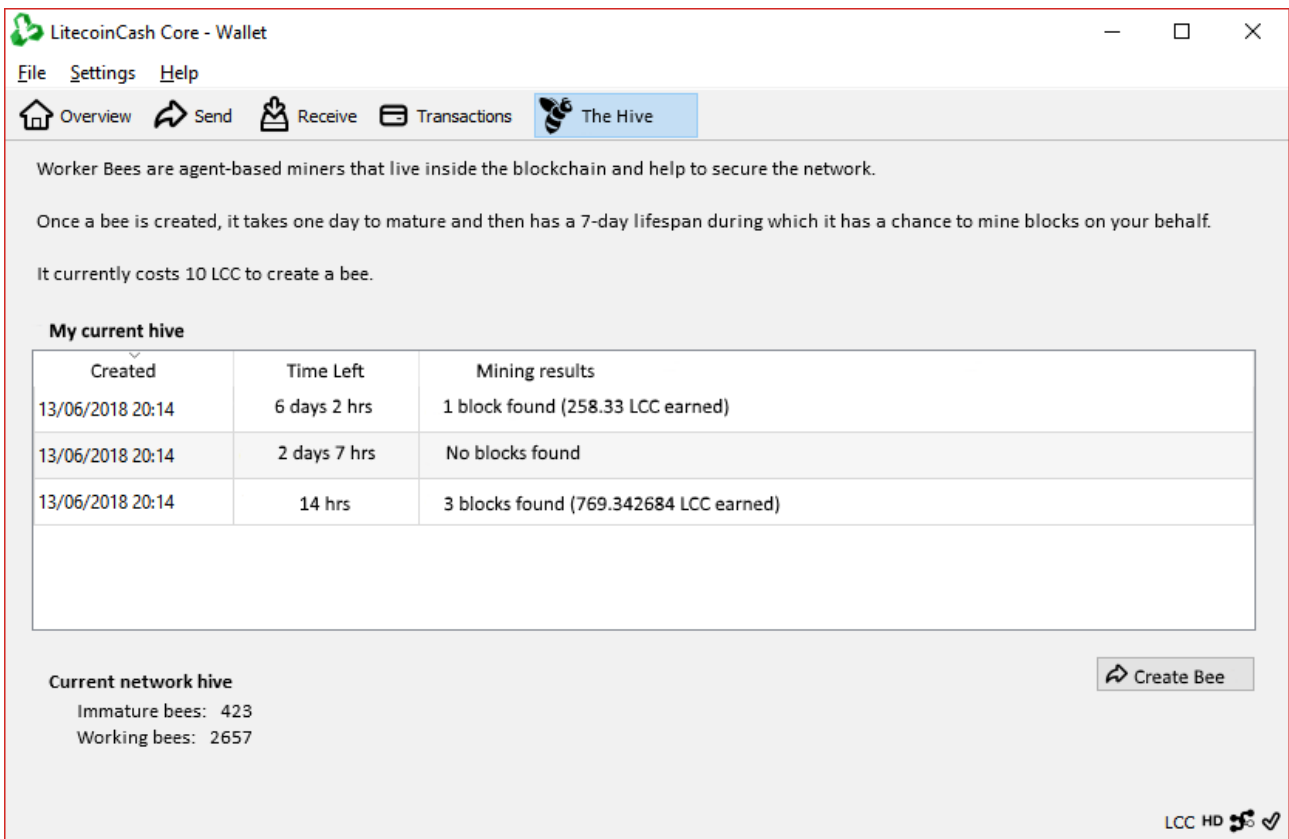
LitecoinCash Core - Wallet

File Settings Help

Overview Send Receive Transactions The Hive

Worker Bees are agent-based miners that live inside the blockchain and help to secure the network.

Once a bee is created, it takes one day to mature and then has a 7-day lifespan during which it has a chance to mine blocks on your behalf.

It currently costs 10 LCC to create a bee.

My current hive

| Created | Time Left | Mining results |
|---|---|---|
| 13/06/2018 20:14 | 6 days 2 hrs | 1 block found (258.33 LCC earned) |
| 13/06/2018 20:14 | 2 days 7 hrs | No blocks found |
| 13/06/2018 20:14 | 14 hrs | 3 blocks found (769.342684 LCC earned) |

Create Bee

Current network hive
Immature bees: 423
Working bees: 2657

LCC HD